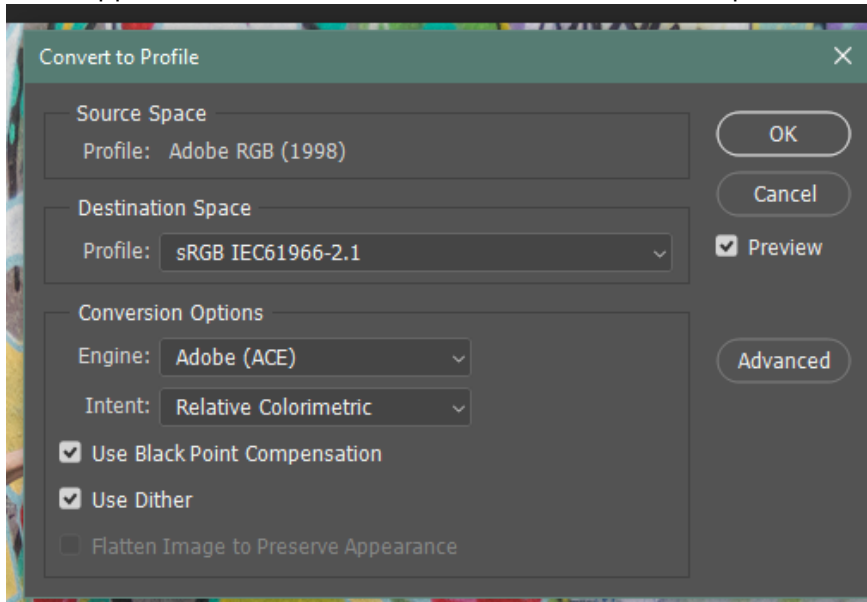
Convert to Profile

Source Space
Profile: Adobe RGB (1998)

Destination Space
Profile: sRGB IEC61966-2.1

Conversion Options
Engine: Adobe (ACE)
Intent: Relative Colorimetric
Use Black Point Compensation
Use Dither
Flatten Image to Preserve Appearance

OK
Cancel
Preview
Advanced